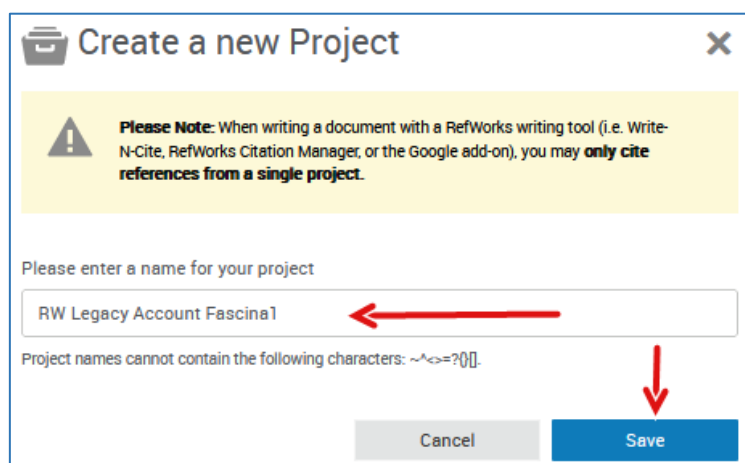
Create a new Project

×

**Please Note:** When writing a document with a RefWorks writing tool (i.e. Write-N-Cite, RefWorks Citation Manager, or the Google add-on), you may **only cite references from a single project.**

Please enter a name for your project

RW Legacy Account Fascina1

Project names cannot contain the following characters: ~^<>=?(){}[].

Cancel

Save